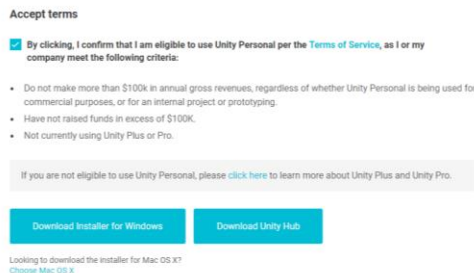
Accept terms

By clicking, I confirm that I am eligible to use Unity Personal per the Terms of Service, as I or my company meet the following criteria:

- Do not make more than $100k in annual gross revenues, regardless of whether Unity Personal is being used for commercial purposes, or for an internal project or prototyping.
- Have not raised funds in excess of $100K.
- Not currently using Unity Plus or Pro.

If you are not eligible to use Unity Personal, please click here to learn more about Unity Plus and Unity Pro.

Download Installer for Windows

Download Unity Hub

Looking to download the installer for Mac OS X?
Choose Mac OS X